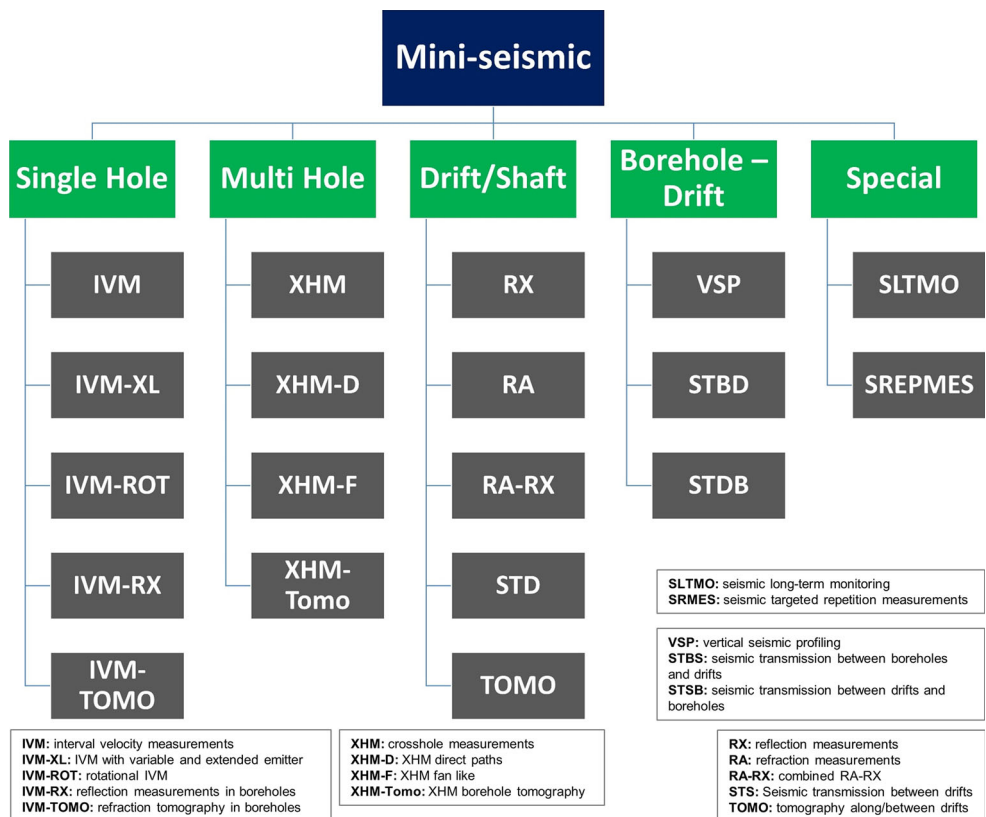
Mini-seismic

Single Hole

IVM

IVM-XL

IVM-ROT

IVM-RX

IVM-TOMO

Multi Hole

XHM

XHM-D

XHM-F

XHM-Tomo

Drift/Shaft

RX

RA

RA-RX

STD

TOMO

Borehole – Drift

VSP

STBD

STDB

Special

SLTMO

SREPMES

SLTMO: seismic long-term monitoring
SRMES: seismic targeted repetition measurements

VSP: vertical seismic profiling
STBS: seismic transmission between boreholes and drifts
STSB: seismic transmission between drifts and boreholes

IVM: interval velocity measurements
IVM-XL: IVM with variable and extended emitter
IVM-ROT: rotational IVM
IVM-RX: reflection measurements in boreholes
IVM-TOMO: refraction tomography in boreholes

XHM: crosshole measurements
XHM-D: XHM direct paths
XHM-F: XHM fan like
XHM-Tomo: XHM borehole tomography

RX: reflection measurements
RA: refraction measurements
RA-RX: combined RA-RX
STS: Seismic transmission between drifts
TOMO: tomography along/between drifts